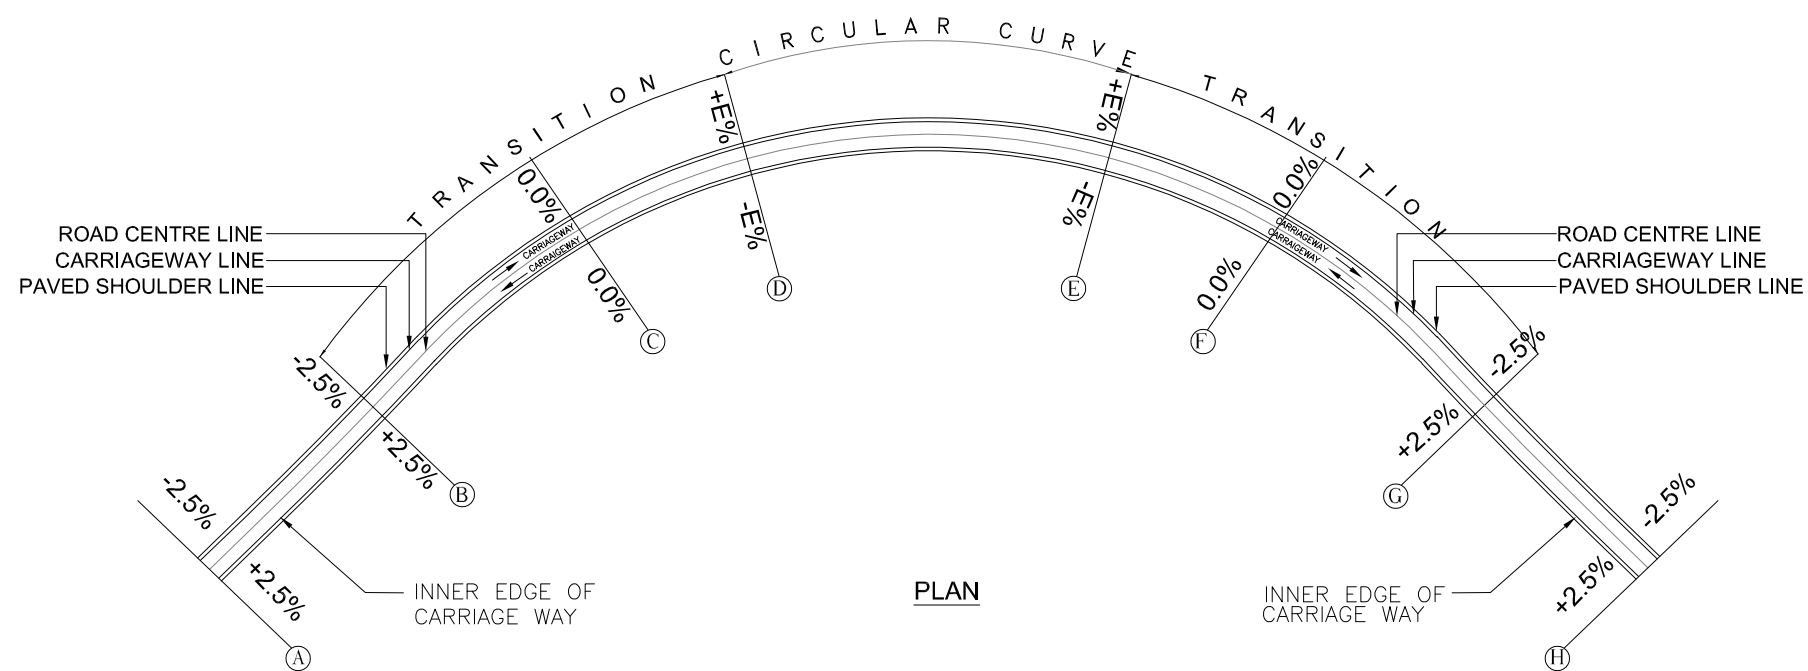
TRANSITION

CIRCULAR CURVE

TRANSITION

ROAD CENTRE LINE
CARRIAGEWAY LINE
PAVED SHOULDER LINE

ROAD CENTRE LINE
CARRIAGEWAY LINE
PAVED SHOULDER LINE

0.0%
CARRIAGEWAY
CARRIAGEWAY
0.0%
C

+E%
-E%
D

+E%
-E%
E

0.0%
CARRIAGEWAY
CARRIAGEWAY
0.0%
F

-2.5%
+2.5%
B

-2.5%
+2.5%
G

-2.5%
+2.5%
A

-2.5%
+2.5%
H

INNER EDGE OF CARRIAGE WAY

PLAN

INNER EDGE OF CARRIAGE WAY